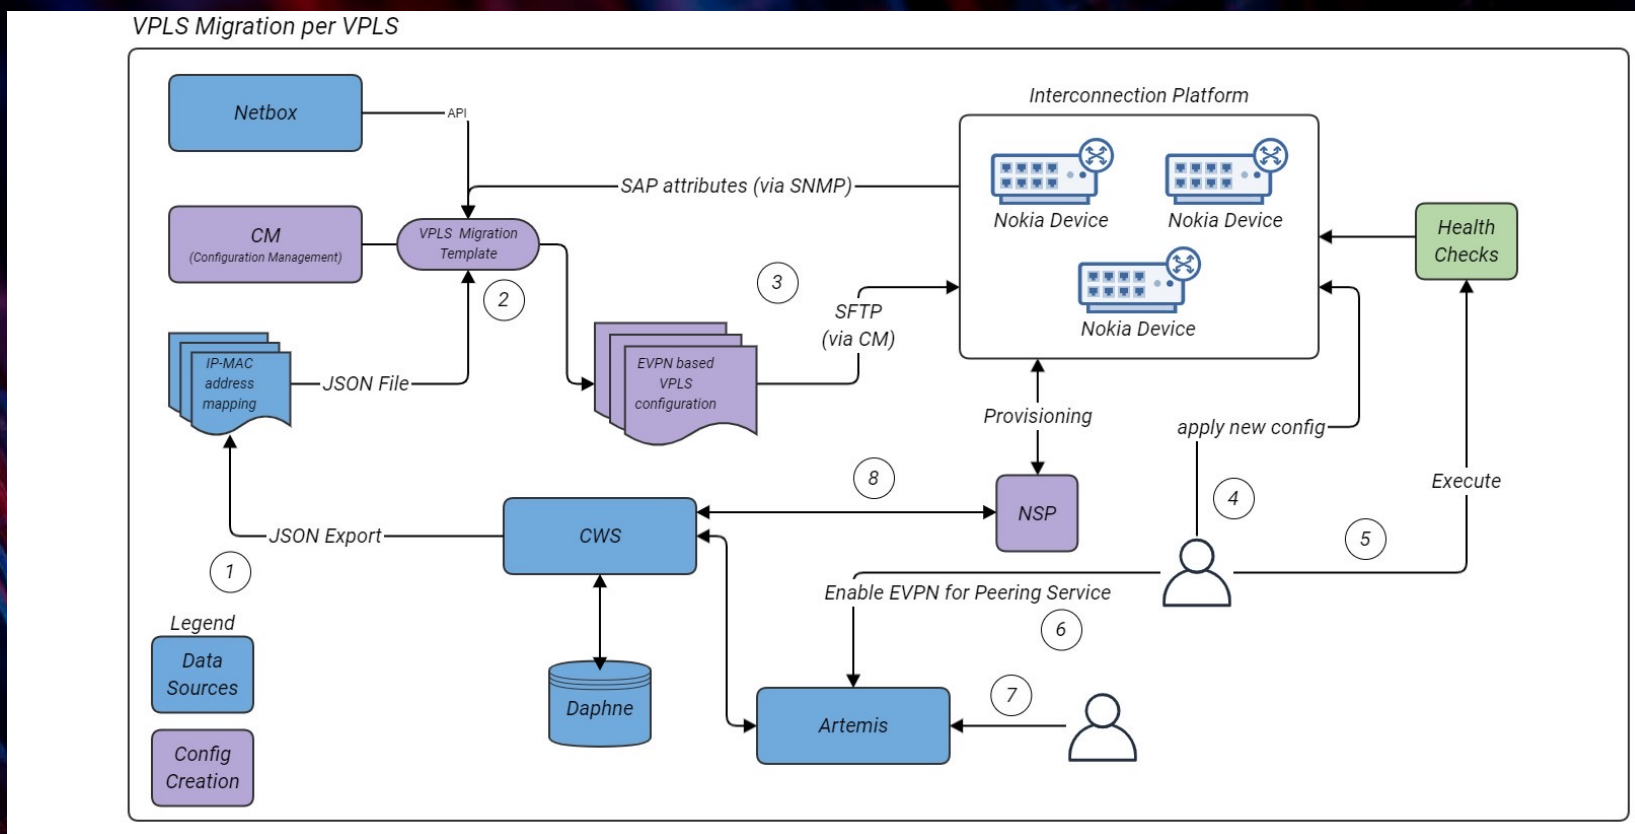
VPLS Migration per VPLS

Netbox

API

CM
(Configuration Management)

VPLS Migration Template

SAP attributes (via SNMP)

Interconnection Platform

Nokia Device

Nokia Device

Nokia Device

Health Checks

2

3

SFTP (via CM)

IP-MAC address mapping

JSON File

EVPN based VPLS configuration

Provisioning

apply new config

8

4

Execute

CWS

NSP

JSON Export

5

1

Enable EVPN for Peering Service

Legend

6

Data Sources

Daphne

7

Artemis

Config Creation